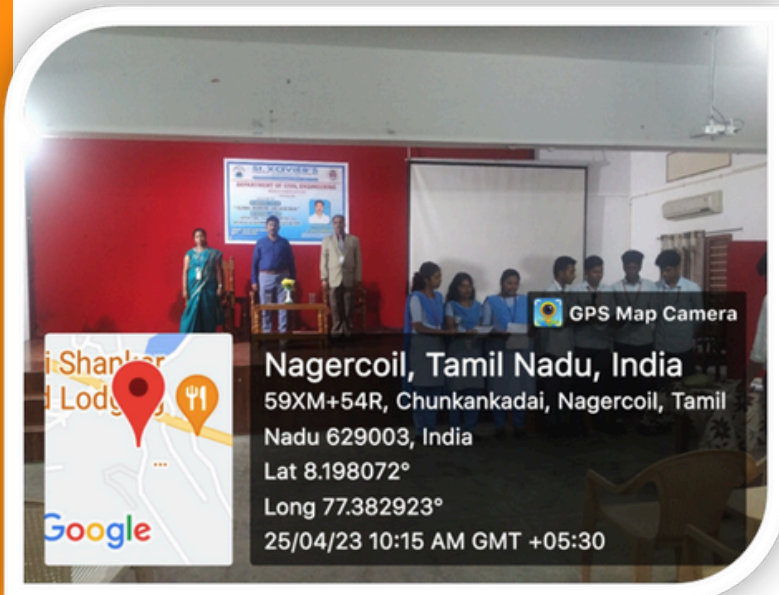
ST. XAVIER'S
DEPARTMENT OF CIVIL ENGINEERING

GPS Map Camera

i Shankar
Lodg

Google

Nagercoil, Tamil Nadu, India
59XM+54R, Chunkankadai, Nagercoil, Tamil Nadu 629003, India
Lat 8.198072°
Long 77.382923°
25/04/23 10:15 AM GMT +05:30